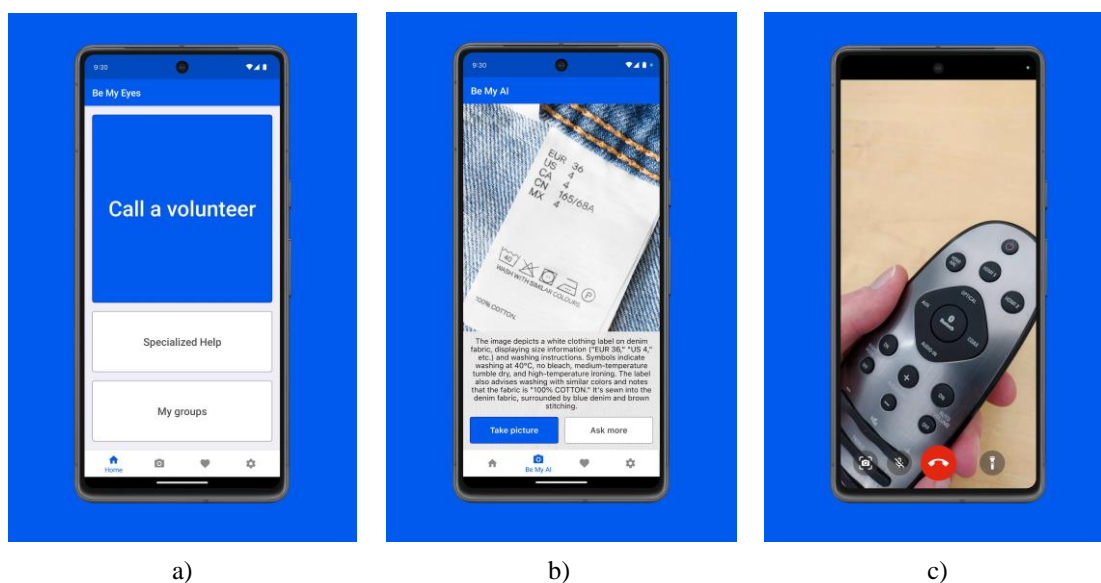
9:30

Be My Eyes

Call a volunteer

Specialized Help

My groups

Home

9:30

Be My AI

EUR 36
US 4
CA 4
CN 165/68A
MX 4

WASH WITH SIMILAR COLOURS

100% COTTON

The image depicts a white clothing label on denim fabric, displaying size information ("EUR 36," "US 4," etc.) and washing instructions. Symbols indicate washing at 40°C, no bleach, medium-temperature tumble dry, and high-temperature ironing. The label also advises washing with similar colors and notes that the fabric is "100% COTTON." It's sewn into the denim fabric, surrounded by blue denim and brown stitching.

Take picture

Ask more

Be My AI

a)

b)

c)